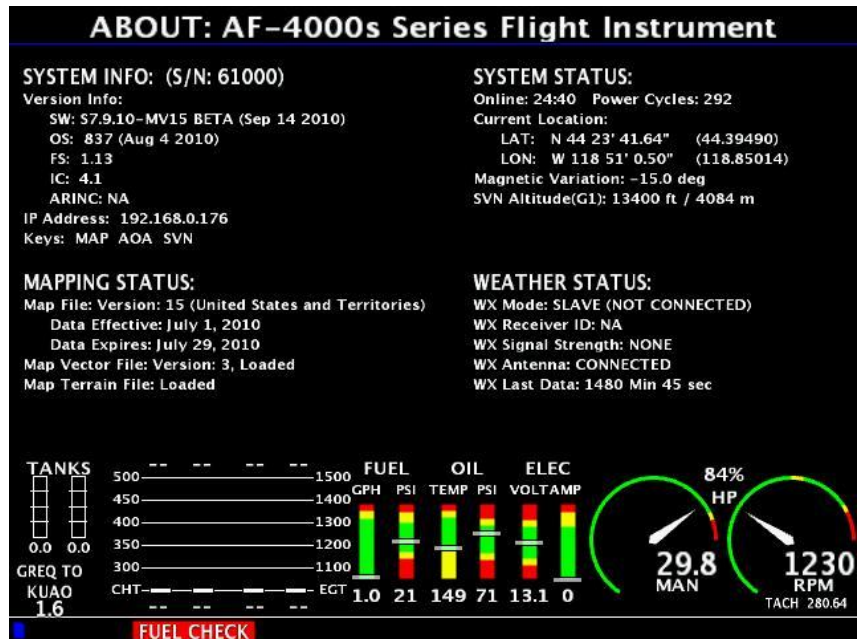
ABOUT: AF-4000s Series Flight Instrument

SYSTEM INFO: (S/N: 61000)
Version Info:
SW: S7.9.10-MV15 BETA (Sep 14 2010)
OS: 837 (Aug 4 2010)
FS: 1.13
IC: 4.1
ARINC: NA
IP Address: 192.168.0.176
Keys: MAP AOA SVN

SYSTEM STATUS:
Online: 24:40 Power Cycles: 292
Current Location:
LAT: N 44 23' 41.64" (44.39490)
LON: W 118 51' 0.50" (118.85014)
Magnetic Variation: -15.0 deg
SVN Altitude(G1): 13400 ft / 4084 m

MAPPING STATUS:
Map File: Version: 15 (United States and Territories)
Data Effective: July 1, 2010
Data Expires: July 29, 2010
Map Vector File: Version: 3, Loaded
Map Terrain File: Loaded

WEATHER STATUS:
WX Mode: SLAVE (NOT CONNECTED)
WX Receiver ID: NA
WX Signal Strength: NONE
WX Antenna: CONNECTED
WX Last Data: 1480 Min 45 sec

TANKS
0.0 0.0
GREQ TO KUAO
1.6

-- -- -- --
500 450 400 350 300 CHT
1500 1400 1300 1200 1100 EGT
-- -- -- --

FUEL
GPH PSI
1.0 21

OIL
TEMP PSI
149 71

ELEC
VOLT AMP
13.1 0

84%
HP
29.8
MAN
1230
RPM
TACH 280.64

FUEL CHECK